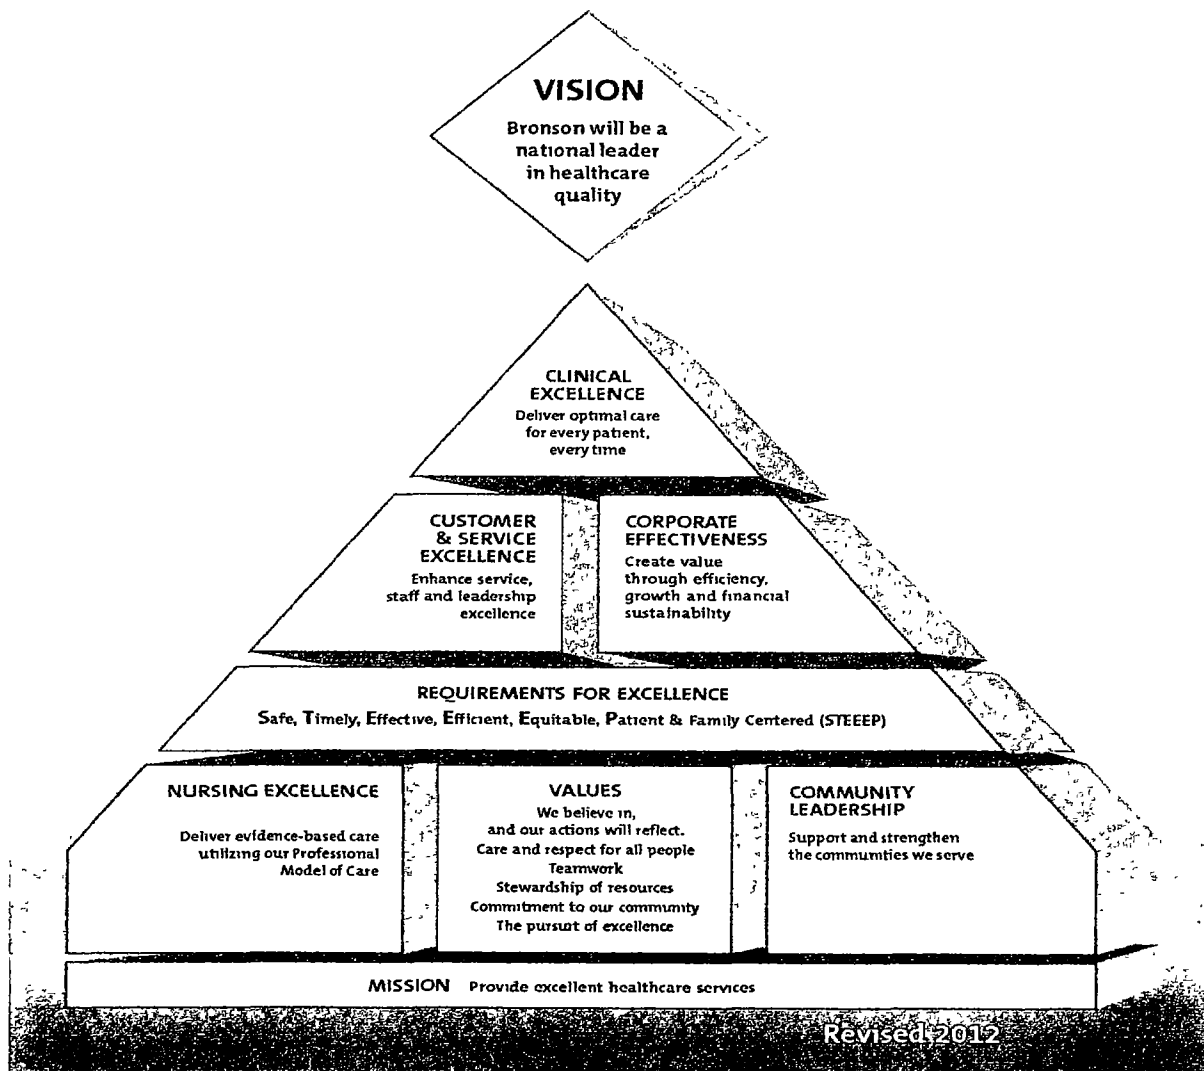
VISION

Bronson will be a national leader in healthcare quality

CLINICAL EXCELLENCE

Deliver optimal care for every patient, every time

CUSTOMER & SERVICE EXCELLENCE

Enhance service, staff and leadership excellence

CORPORATE EFFECTIVENESS

Create value through efficiency, growth and financial sustainability

REQUIREMENTS FOR EXCELLENCE

Safe, Timely, Effective, Efficient, Equitable, Patient & Family Centered (STEEEP)

NURSING EXCELLENCE

Deliver evidence-based care utilizing our Professional Model of Care

VALUES

We believe in, and our actions will reflect.
Care and respect for all people
Teamwork
Stewardship of resources
Commitment to our community
The pursuit of excellence

COMMUNITY LEADERSHIP

Support and strengthen the communities we serve

MISSION Provide excellent healthcare services

Revised 2012